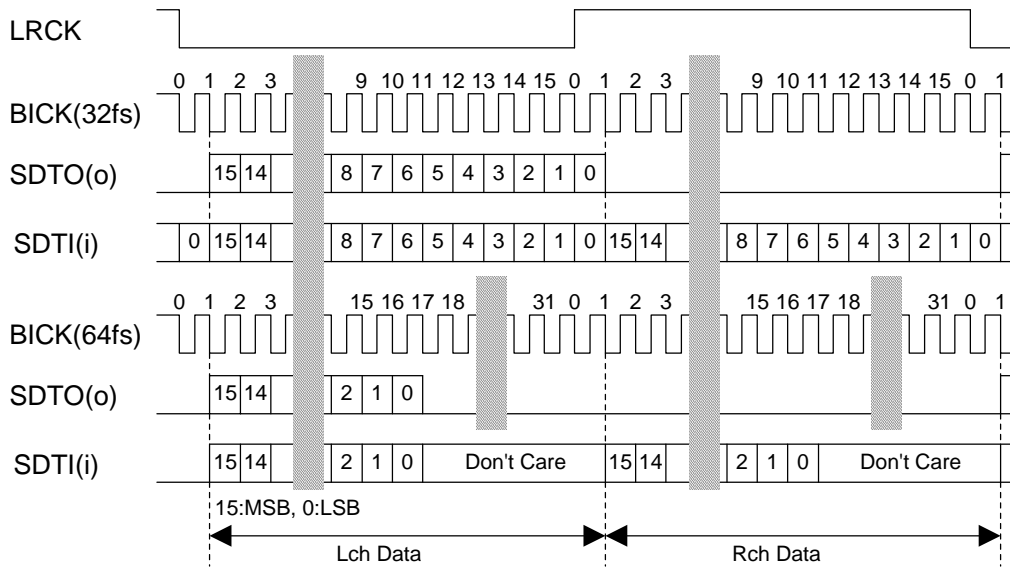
LRCK

0 1 2 3 9 10 11 12 13 14 15 0 1 2 3 9 10 11 12 13 14 15 0 1

BICK(32fs)

SDTO(o) 15 14 8 7 6 5 4 3 2 1 0

SDTI(i) 0 15 14 8 7 6 5 4 3 2 1 0 15 14 8 7 6 5 4 3 2 1 0

0 1 2 3 15 16 17 18 31 0 1 2 3 15 16 17 18 31 0 1

BICK(64fs)

SDTO(o) 15 14 2 1 0

SDTI(i) 15 14 2 1 0 Don't Care 15 14 2 1 0 Don't Care

15:MSB, 0:LSB

Lch Data

Rch Data